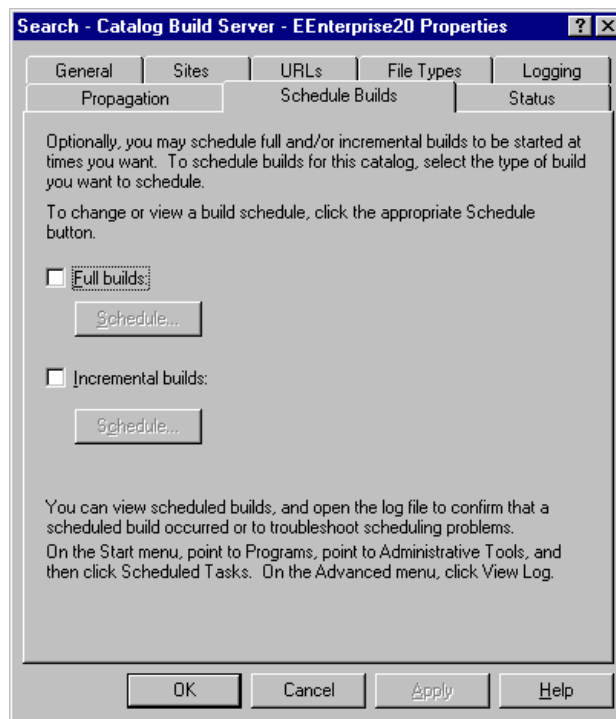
Search - Catalog Build Server - EEnterprise20 Properties

? X

General
Sites
URLs
File Types
Logging
Propagation
Schedule Builds
Status

Optionally, you may schedule full and/or incremental builds to be started at times you want. To schedule builds for this catalog, select the type of build you want to schedule.

To change or view a build schedule, click the appropriate Schedule button.

Full builds:

Schedule...

Incremental builds:

Schedule...

You can view scheduled builds, and open the log file to confirm that a scheduled build occurred or to troubleshoot scheduling problems.
On the Start menu, point to Programs, point to Administrative Tools, and then click Scheduled Tasks. On the Advanced menu, click View Log.

OK
Cancel
Apply
Help